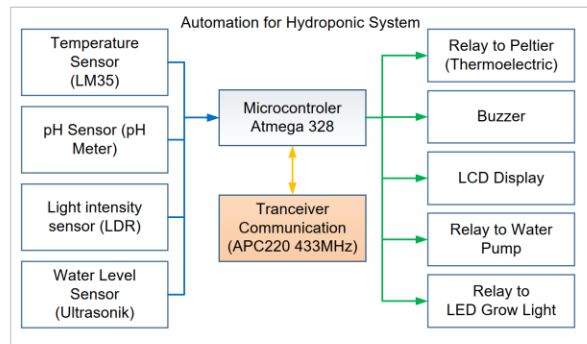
Automation for Hydroponic System

Temperature Sensor (LM35)

pH Sensor (pH Meter)

Light intensity sensor (LDR)

Water Level Sensor (Ultrasonik)

Microcontroler Atmega 328

Tranceiver Communication (APC220 433MHz)

Relay to Peltier (Thermoelectric)

Buzzer

LCD Display

Relay to Water Pump

Relay to LED Grow Light